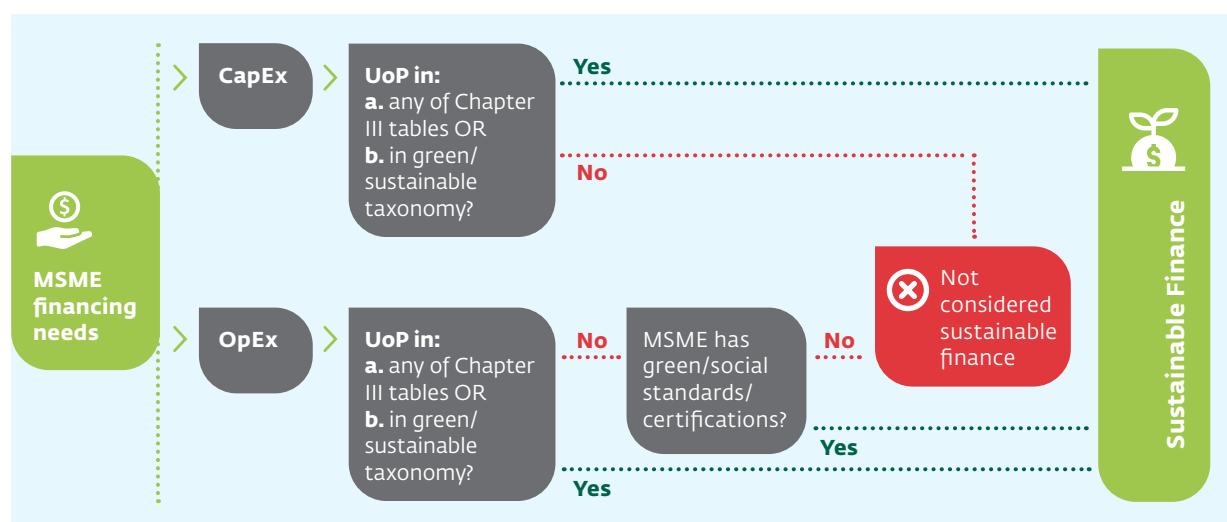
MSME financing needs

CapEx

UoP in:
a. any of Chapter III tables OR
b. in green/ sustainable taxonomy?

Yes

No

OpEx

UoP in:
a. any of Chapter III tables OR
b. in green/ sustainable taxonomy?

No

MSME has green/social standards/ certifications?

No

Not considered sustainable finance

Yes

Yes

Sustainable Finance